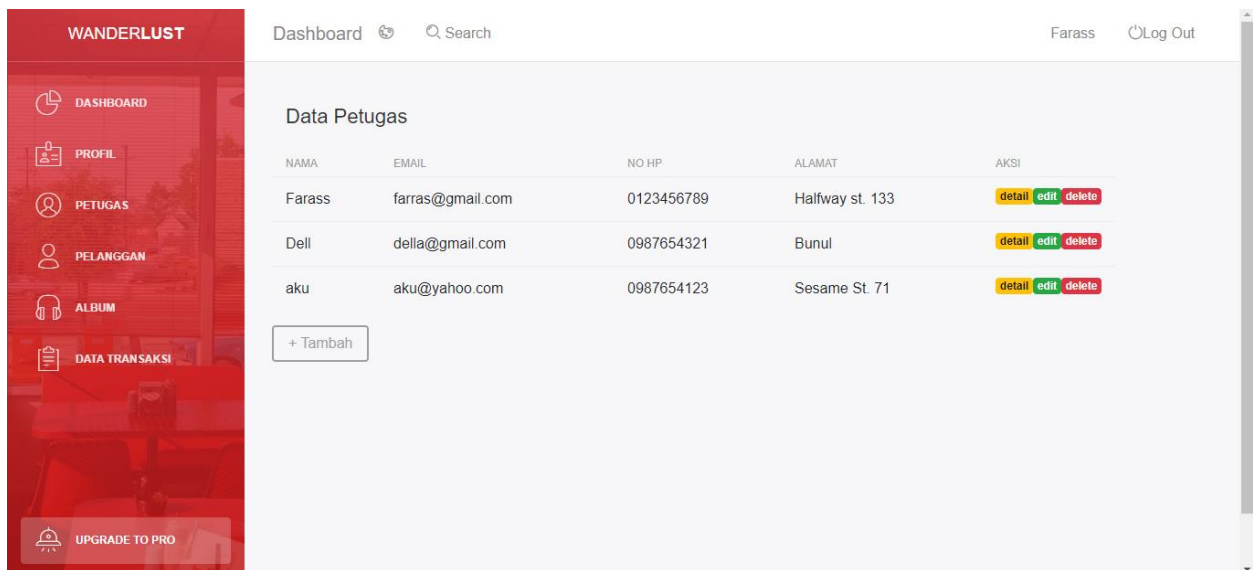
WANDERLUST

DASHBOARD
PROFIL
PETUGAS
PELANGGAN
ALBUM
DATA TRANSAKSI

UPGRADE TO PRO

Dashboard Search Farass Log Out

Data Petugas

| NAMA | EMAIL | NO HP | ALAMAT | AKSI |
|---|---|---|---|---|
| Farass | farras@gmail.com | 0123456789 | Halfway st. 133 | detail edit delete |
| Dell | della@gmail.com | 0987654321 | Bunul | detail edit delete |
| aku | aku@yahoo.com | 0987654123 | Sesame St. 71 | detail edit delete |

+ Tambah